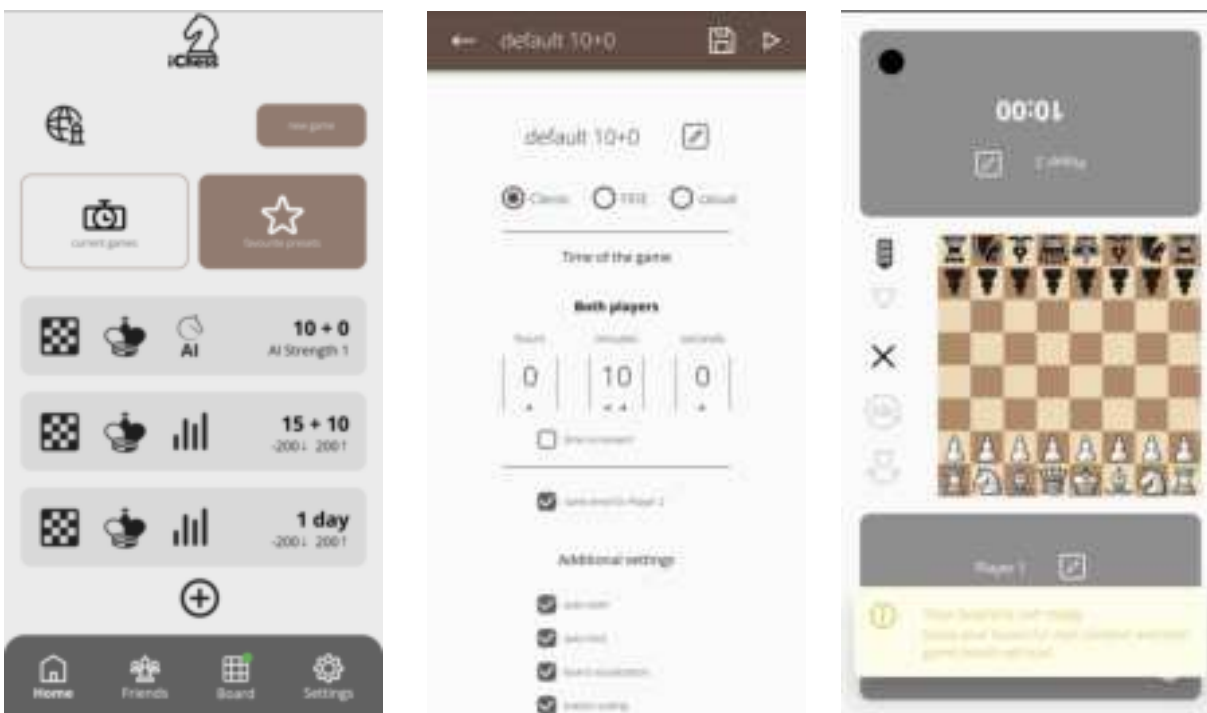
iChess

new game

current games

favourite presets

10 + 0
AI
AI Strength 1

15 + 10
-200↓ 200↑

1 day
-200↓ 200↑

Home Friends Board Settings

default 10+0

default 10+0

Classic FIDE Casual

Time of the game

Both players

hours minutes seconds

0 10 0

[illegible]

same time for Player 2

Additional settings

auto-start

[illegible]

board visualization

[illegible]

00:01

Player 2

Player 1

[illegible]